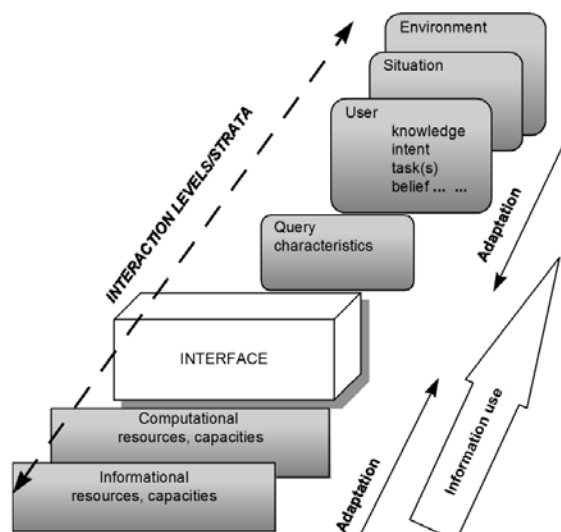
Environment

Situation

User
knowledge
intent
task(s)
belief ... ...

INTERACTION LEVELS/STRATA

Adaptation

Query characteristics

INTERFACE

Information use

Computational resources, capacities

Informational resources, capacities

Adaptation